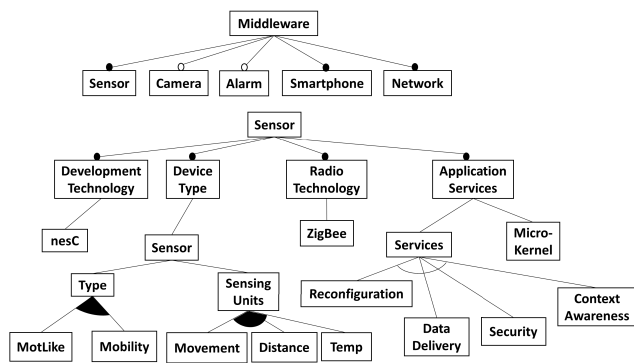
Middleware

Sensor
Camera
Alarm
Smartphone
Network

Sensor

Development Technology
Device Type
Radio Technology
Application Services

nesC
Sensor
ZigBee
Services
Micro-Kernel

Type
Sensing Units
Reconfiguration
Data Delivery
Security
Context Awareness

MotLike
Mobility
Movement
Distance
Temp